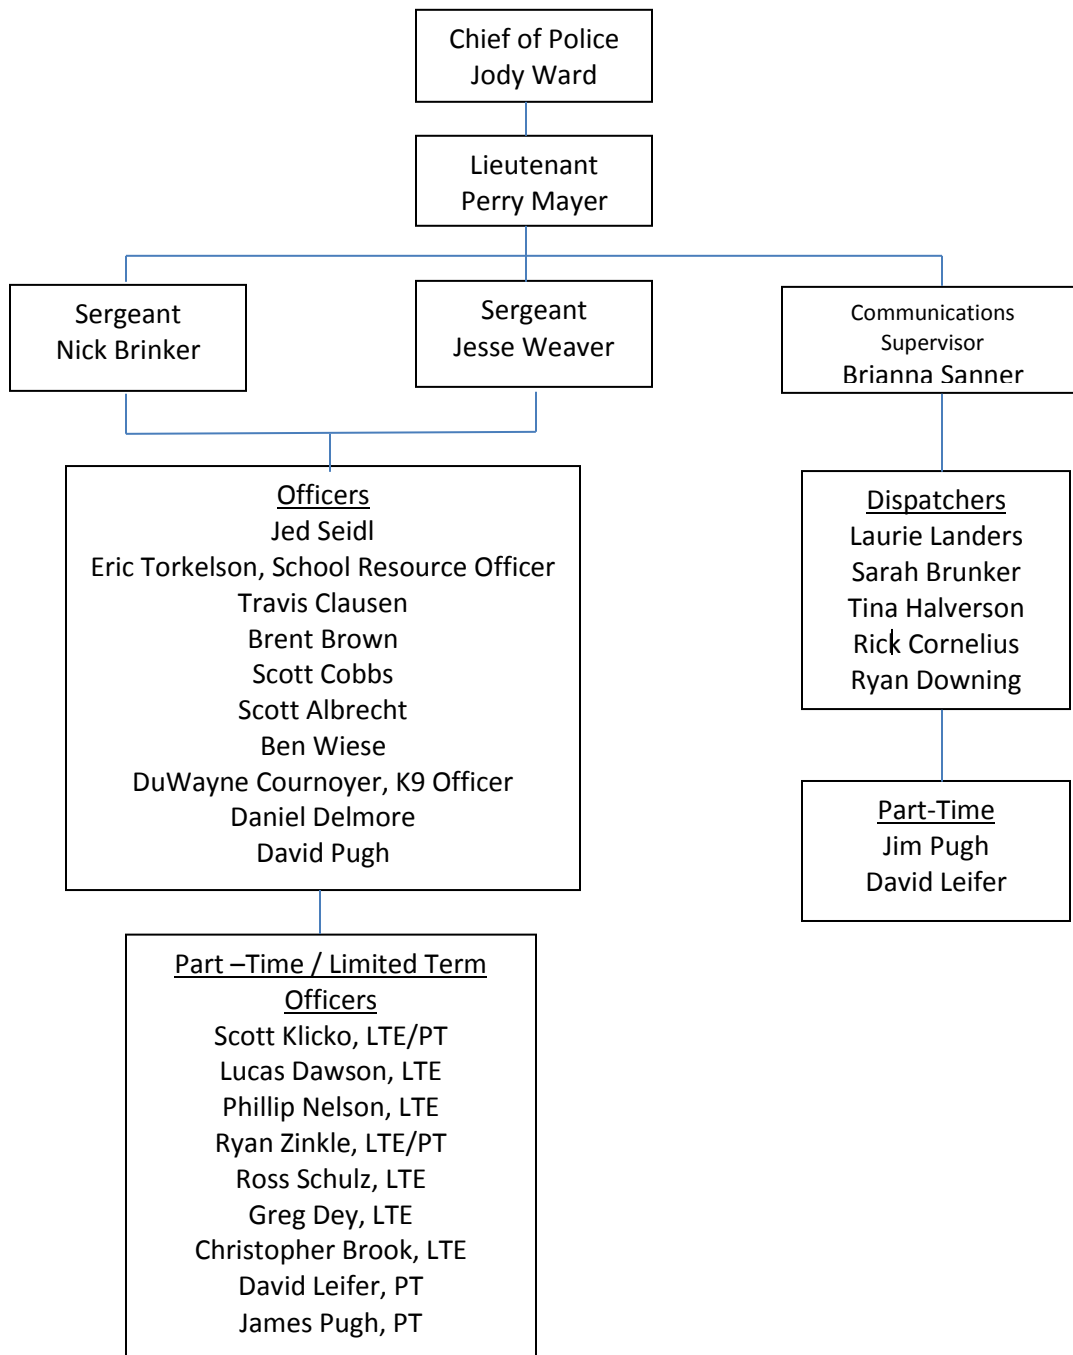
Chief of Police
Jody Ward

Lieutenant
Perry Mayer

Sergeant
Nick Brinker

Sergeant
Jesse Weaver

Communications Supervisor
Brianna Sanner

Officers
Jed Seidl
Eric Torkelson, School Resource Officer
Travis Clausen
Brent Brown
Scott Cobbs
Scott Albrecht
Ben Wiese
DuWayne Cournoyer, K9 Officer
Daniel Delmore
David Pugh

Part –Time / Limited Term Officers
Scott Klicko, LTE/PT
Lucas Dawson, LTE
Phillip Nelson, LTE
Ryan Zinkle, LTE/PT
Ross Schulz, LTE
Greg Dey, LTE
Christopher Brook, LTE
David Leifer, PT
James Pugh, PT

Dispatchers
Laurie Landers
Sarah Brunker
Tina Halverson
Rick Cornelius
Ryan Downing

Part-Time
Jim Pugh
David Leifer